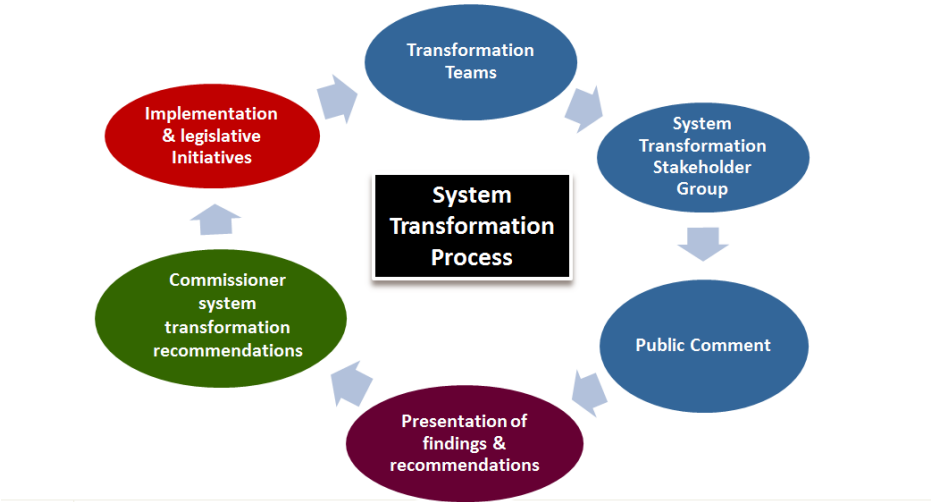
Transformation Teams

System Transformation Stakeholder Group

Public Comment

Presentation of findings & recommendations

Commissioner system transformation recommendations

Implementation & legislative Initiatives

System Transformation Process